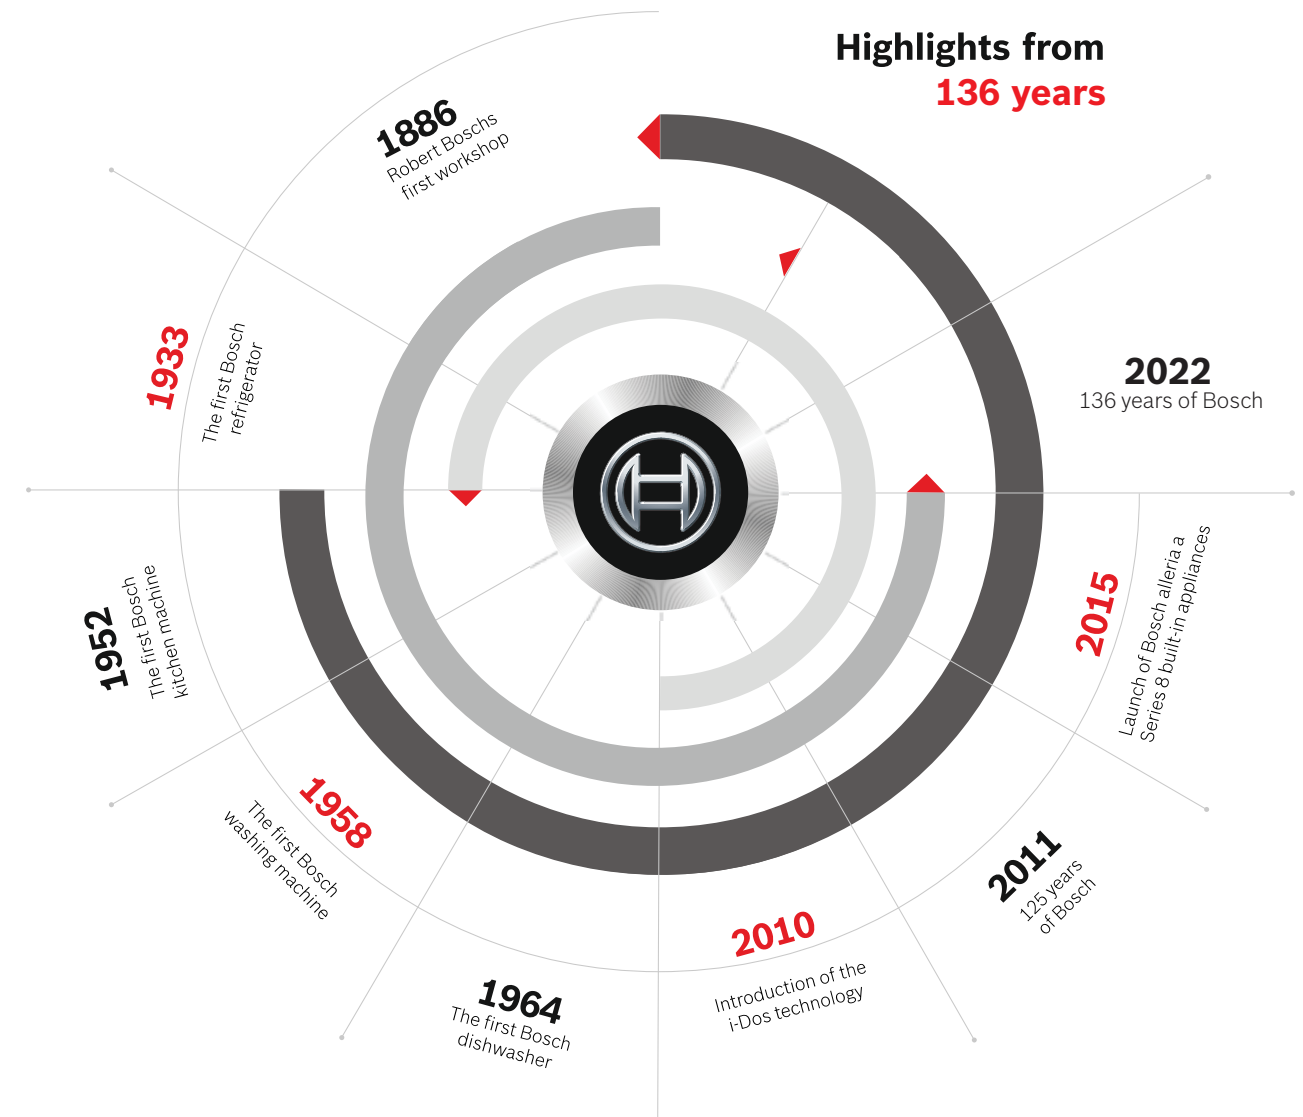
Highlights from
136 years

1886
Robert Boschs first workshop

2022
136 years of Bosch

2015
Launch of Bosch alleria a Series 8 built-in appliances

2011
125 years of Bosch

2010
Introduction of the i-Dos technology

1964
The first Bosch dishwasher

1958
The first Bosch washing machine

1952
The first Bosch kitchen machine

1933
The first Bosch refrigerator